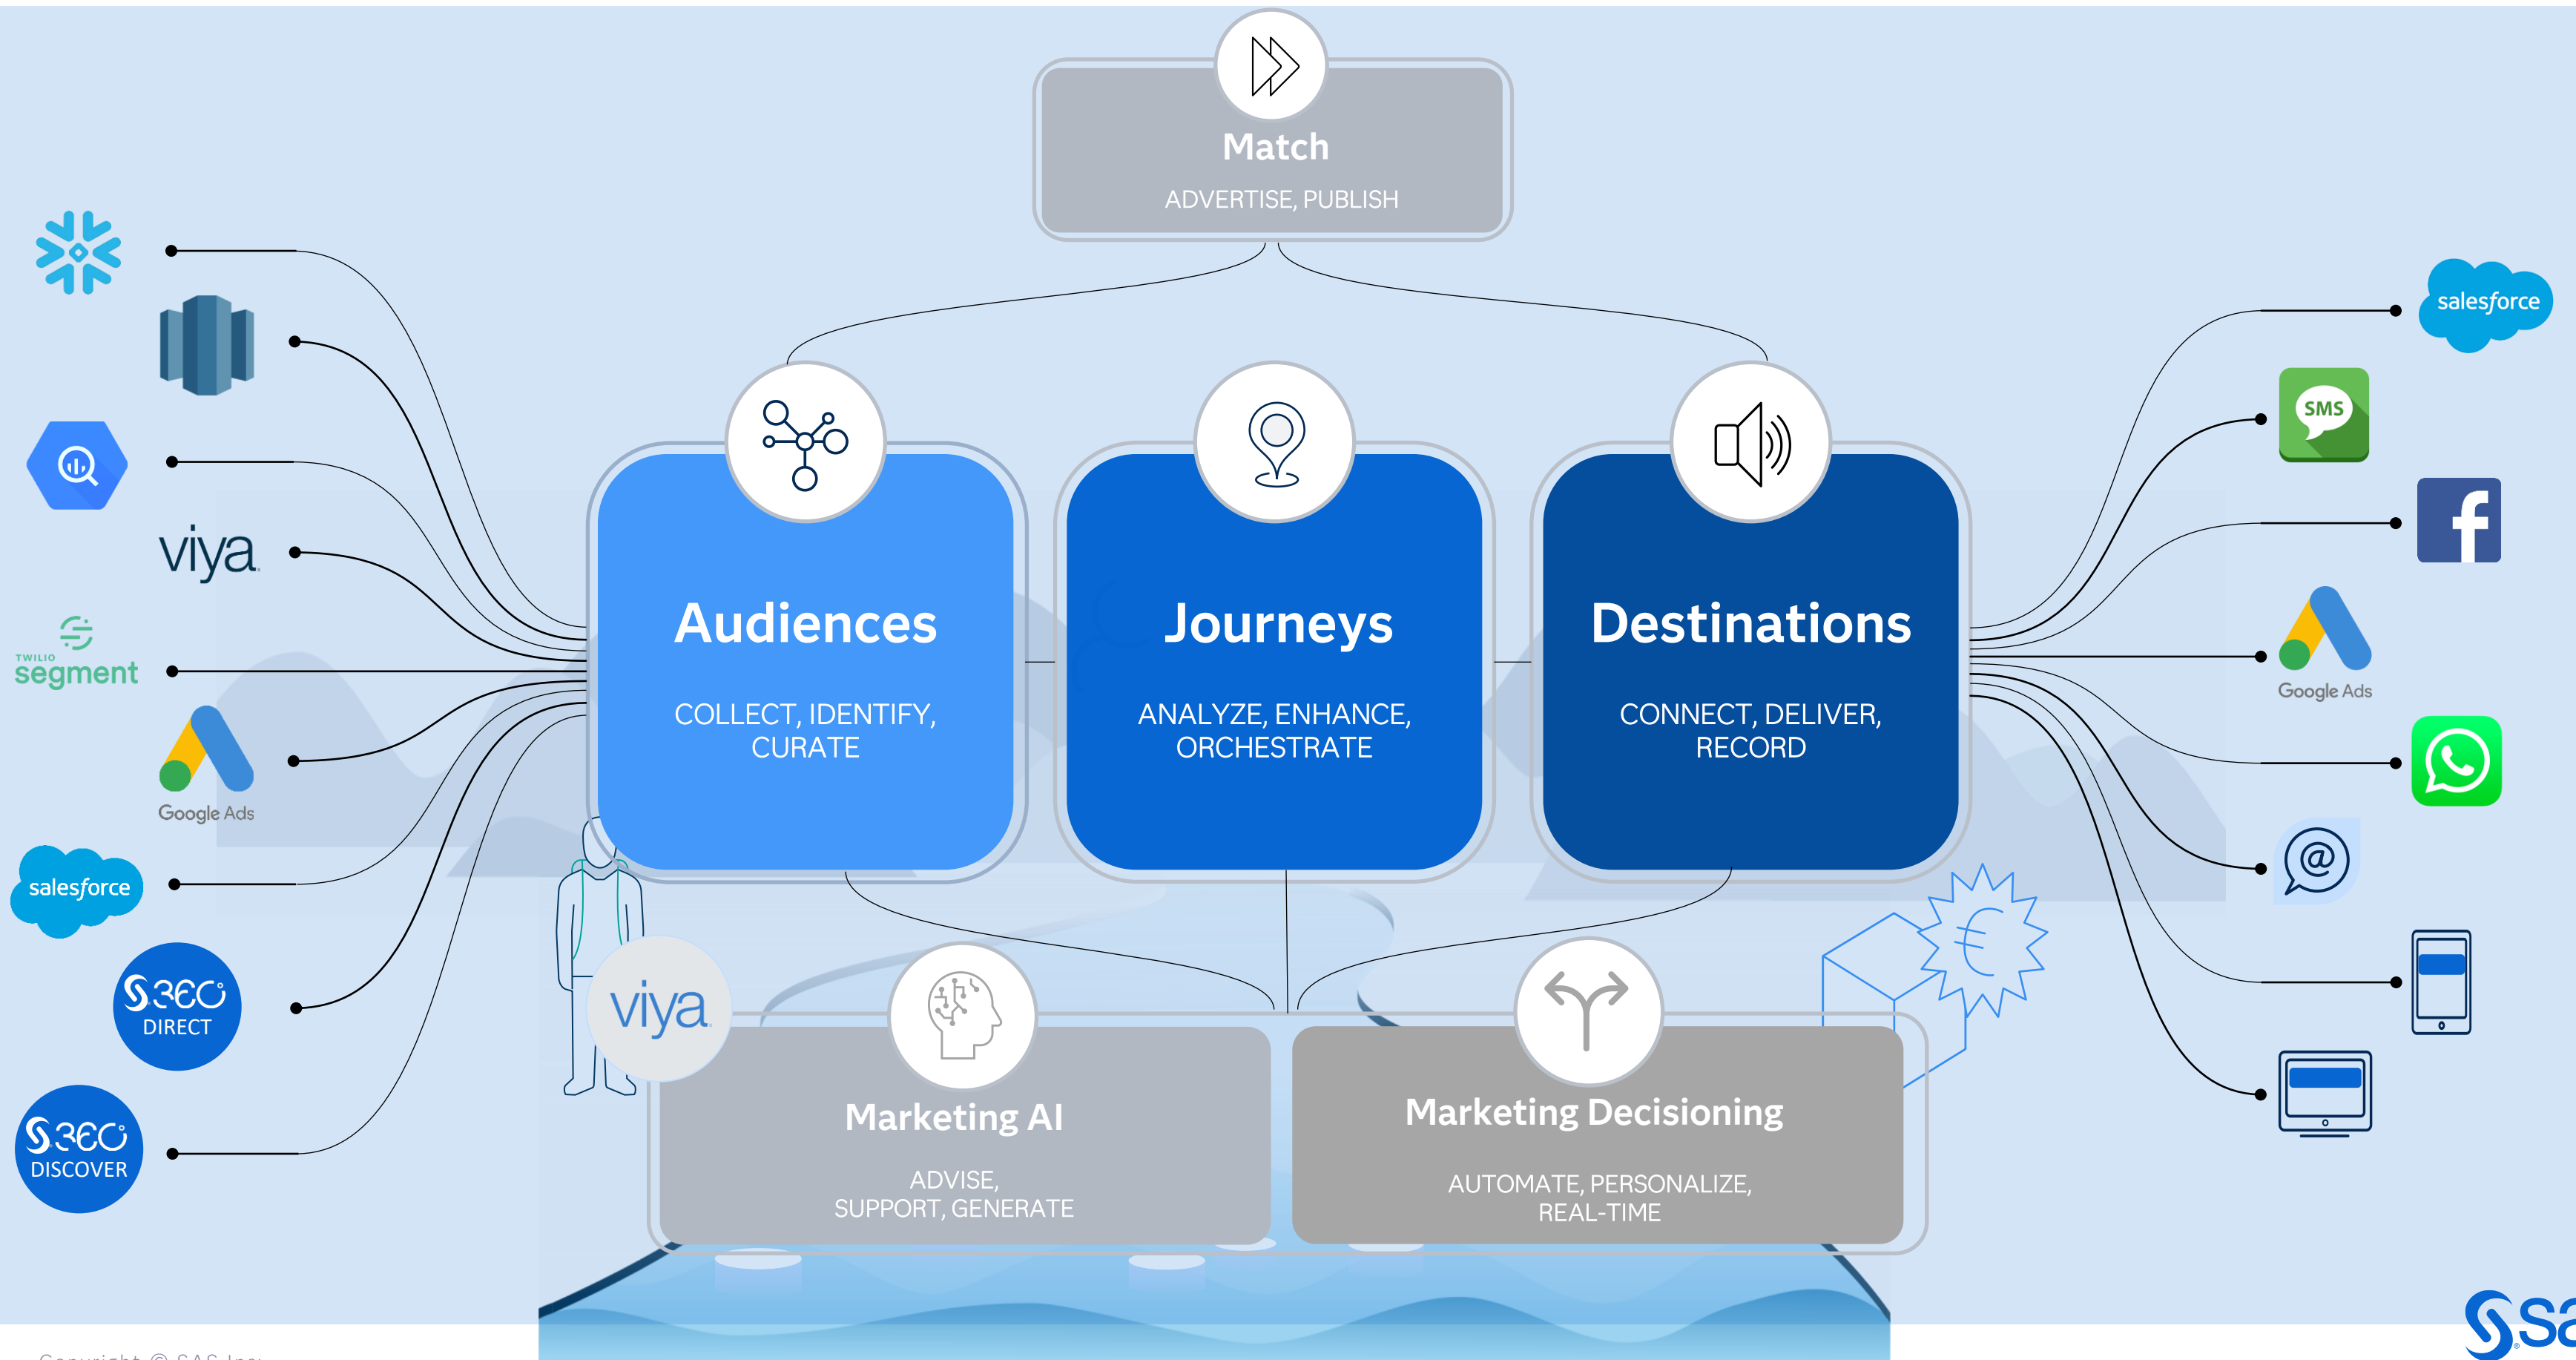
Match
ADVERTISE, PUBLISH

viya

TWILIO segment

Google Ads

salesforce

360 DIRECT

360 DISCOVER

Audiences
COLLECT, IDENTIFY, CURATE

Journeys
ANALYZE, ENHANCE, ORCHESTRATE

Destinations
CONNECT, DELIVER, RECORD

salesforce

SMS

Google Ads

viya

Marketing AI
ADVISE, SUPPORT, GENERATE

Marketing Decisioning
AUTOMATE, PERSONALIZE, REAL-TIME

Copyright © SAS Inc.